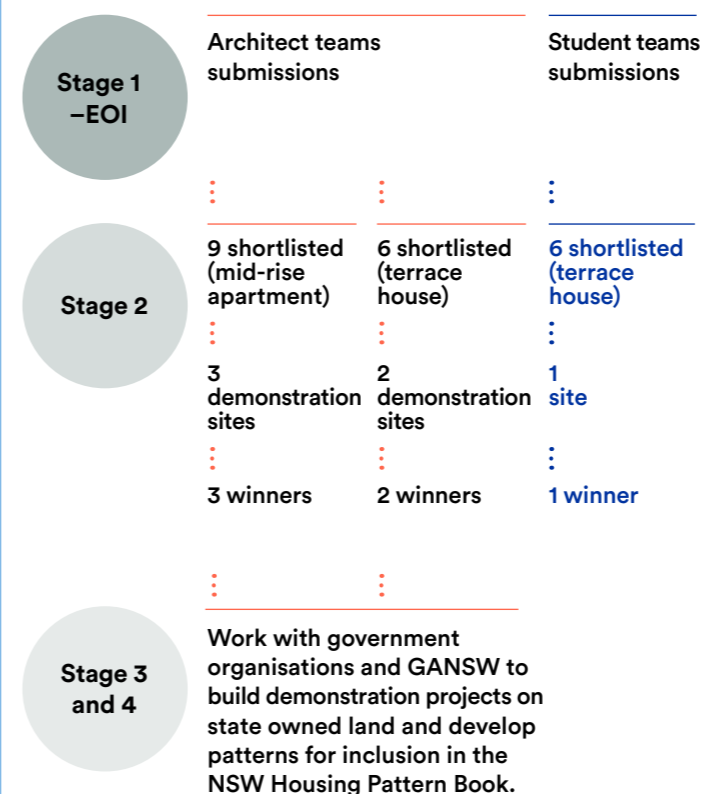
Stage 1 –EOI

Architect teams submissions

Student teams submissions

Stage 2

9 shortlisted (mid-rise apartment)

3 demonstration sites

3 winners

6 shortlisted (terrace house)

2 demonstration sites

2 winners

6 shortlisted (terrace house)

1 site

1 winner

Stage 3 and 4

Work with government organisations and GANSW to build demonstration projects on state owned land and develop patterns for inclusion in the NSW Housing Pattern Book.